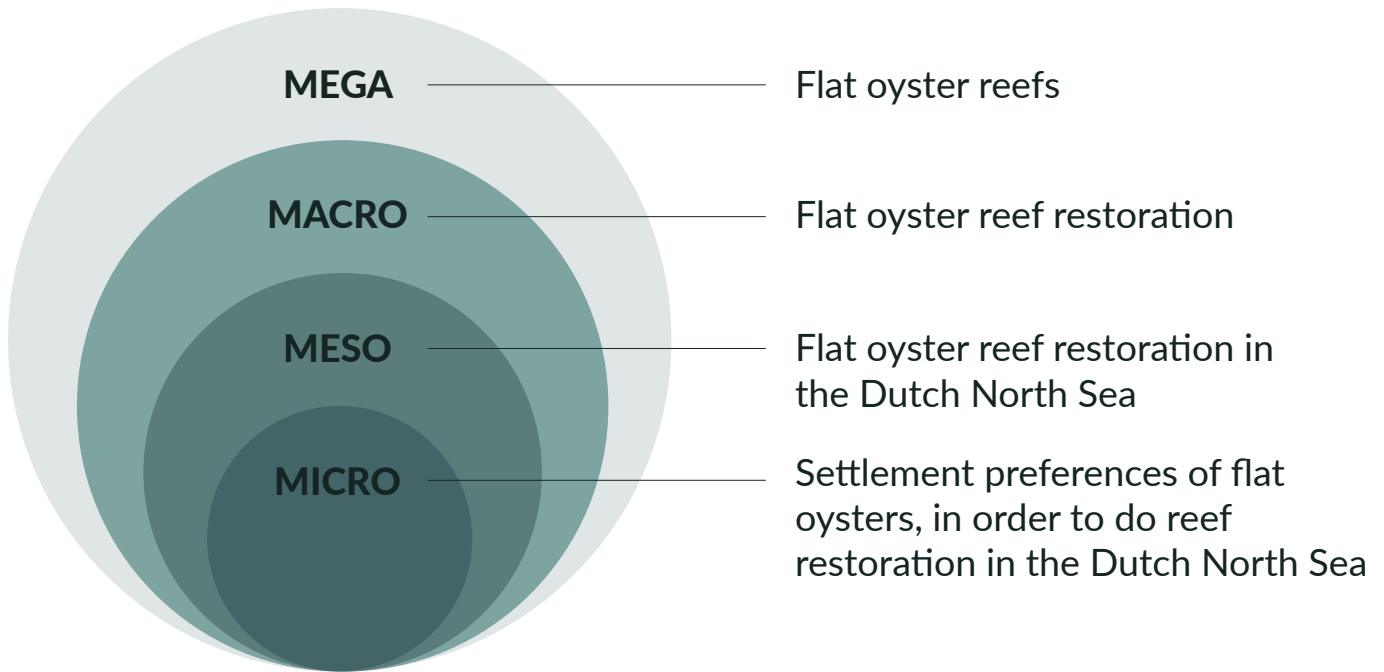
MEGA

Flat oyster reefs

MACRO

Flat oyster reef restoration

MESO

Flat oyster reef restoration in the Dutch North Sea

MICRO

Settlement preferences of flat oysters, in order to do reef restoration in the Dutch North Sea